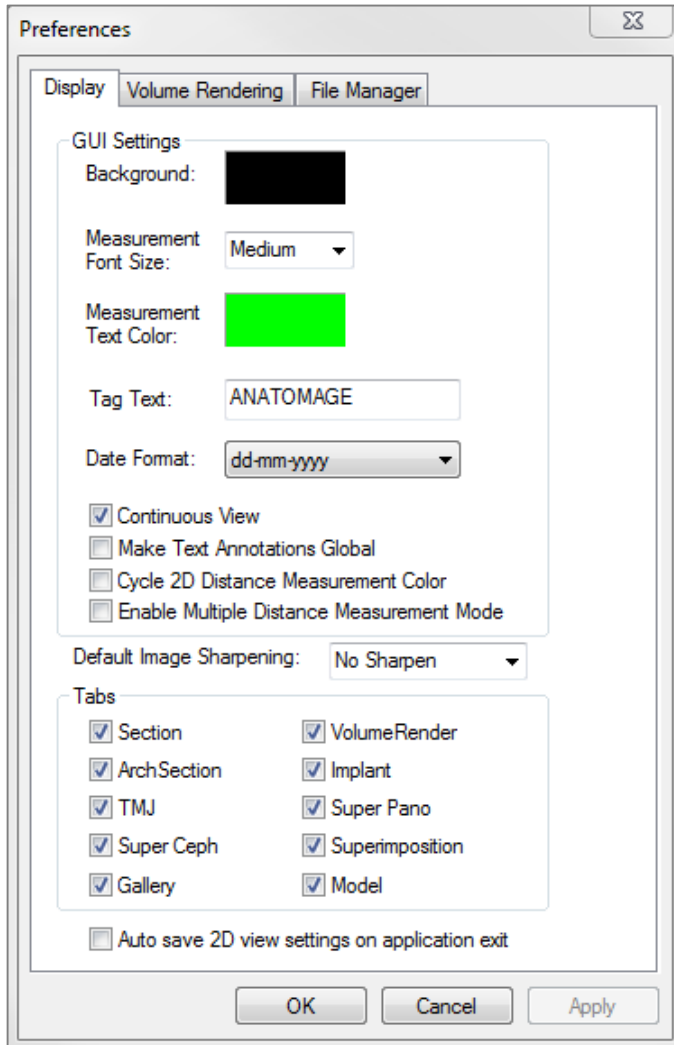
Preferences

Display | Volume Rendering | File Manager

GUI Settings

Background:

Measurement Font Size: Medium

Measurement Text Color:

Tag Text: ANATOMAGE

Date Format: dd-mm-yyyy

☑ Continuous View
☐ Make Text Annotations Global
☐ Cycle 2D Distance Measurement Color
☐ Enable Multiple Distance Measurement Mode

Default Image Sharpening: No Sharpen

Tabs

☑ Section
☑ VolumeRender
☑ ArchSection
☑ Implant
☑ TMJ
☑ Super Pano
☑ Super Ceph
☑ Superimposition
☑ Gallery
☑ Model

☐ Auto save 2D view settings on application exit

OK | Cancel | Apply